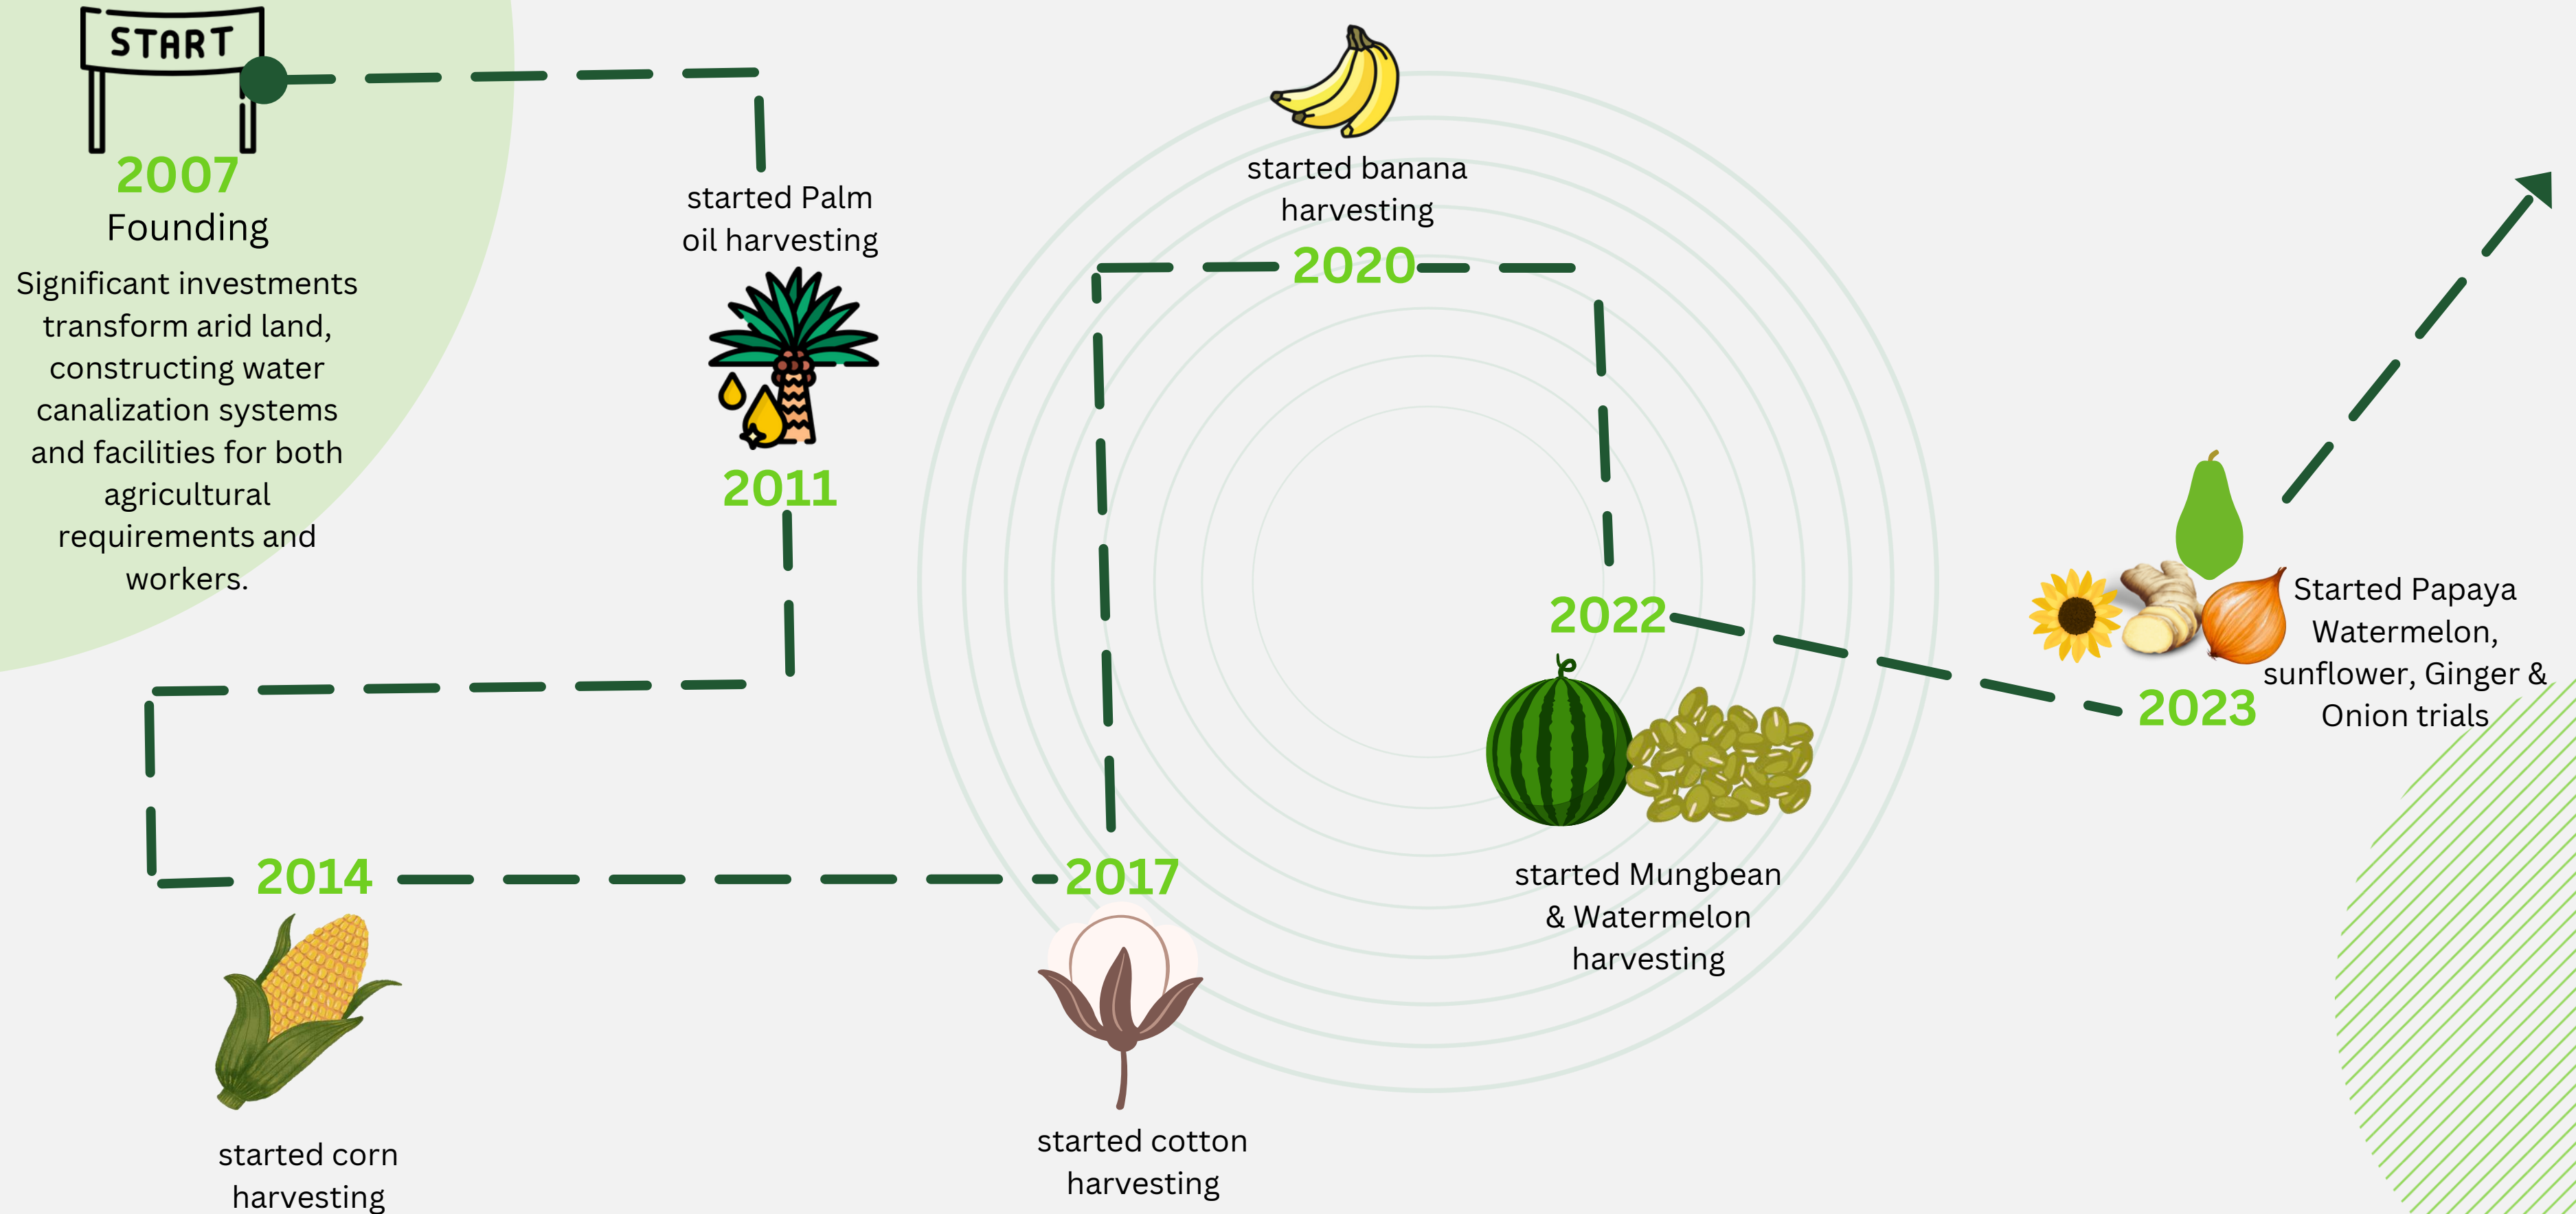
START

2007
Founding
Significant investments transform arid land, constructing water canalization systems and facilities for both agricultural requirements and workers.

started Palm oil harvesting
2011

2014
started corn harvesting

2017
started cotton harvesting

started banana harvesting
2020

2022
started Mungbean & Watermelon harvesting

2023
Started Papaya Watermelon, sunflower, Ginger & Onion trials